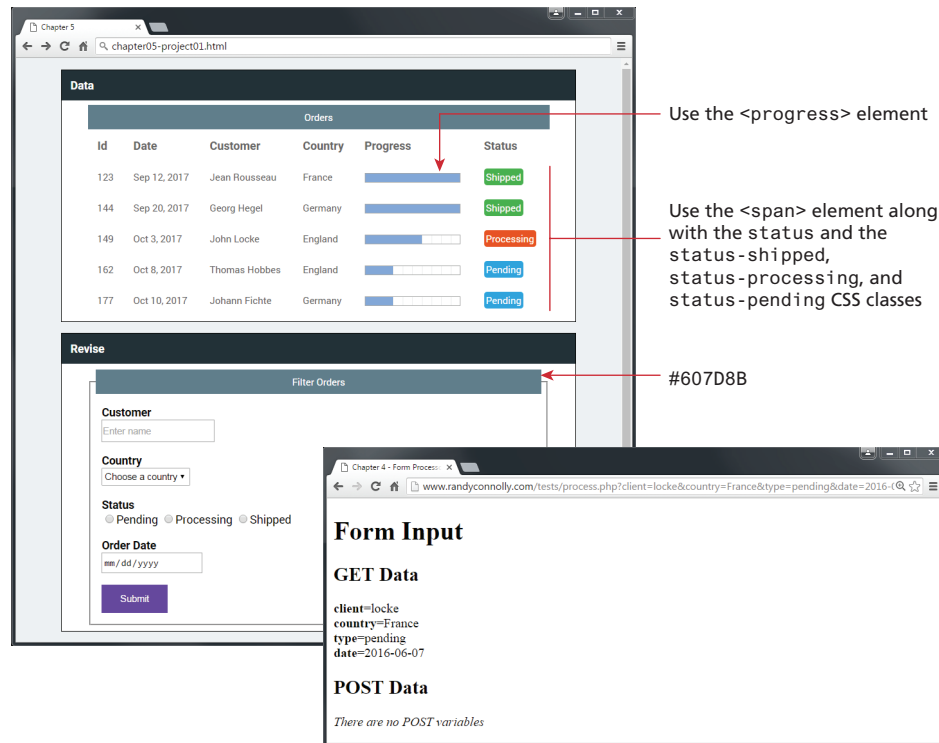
Chapter 5

chapter05-project01.html

Data

Orders

| Id | Date | Customer | Country | Progress | Status |
|---|---|---|---|---|---|
| 123 | Sep 12, 2017 | Jean Rousseau | France | | Shipped |
| 144 | Sep 20, 2017 | Georg Hegel | Germany | | Shipped |
| 149 | Oct 3, 2017 | John Locke | England | | Processing |
| 162 | Oct 8, 2017 | Thomas Hobbes | England | | Pending |
| 177 | Oct 10, 2017 | Johann Fichte | Germany | | Pending |

Use the <progress> element

Use the <span> element along with the status and the status-shipped, status-processing, and status-pending CSS classes

Revise

Filter Orders

#607D8B

Customer

Enter name

Country

Choose a country ▾

Status

Pending Processing Shipped

Order Date

mm/dd/yyyy

Submit

Chapter 4 - Form Process

www.randyconnolly.com/tests/process.php?client=locke&country=France&type=pending&date=2016-0

Form Input

GET Data

client=locke
country=France
type=pending
date=2016-06-07

POST Data

There are no POST variables